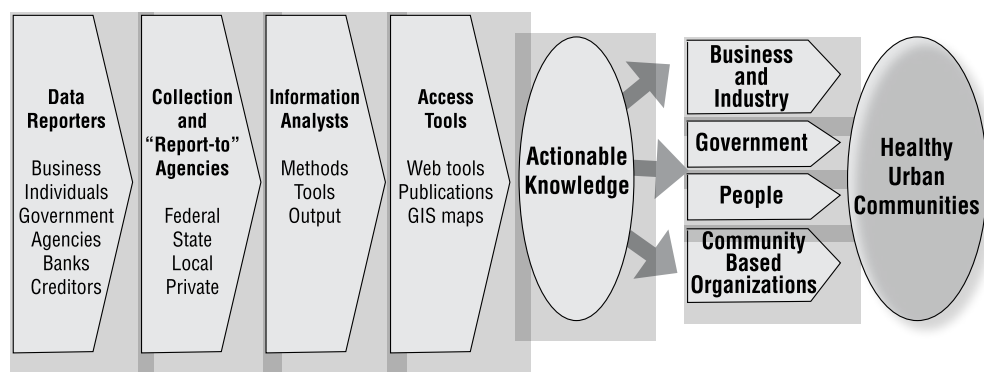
Data Reporters

Business
Individuals
Government
Agencies
Banks
Creditors

Collection and "Report-to" Agencies

Federal
State
Local
Private

Information Analysts

Methods
Tools
Output

Access Tools

Web tools
Publications
GIS maps

Actionable Knowledge

Business and Industry

Government

People

Community Based Organizations

Healthy Urban Communities